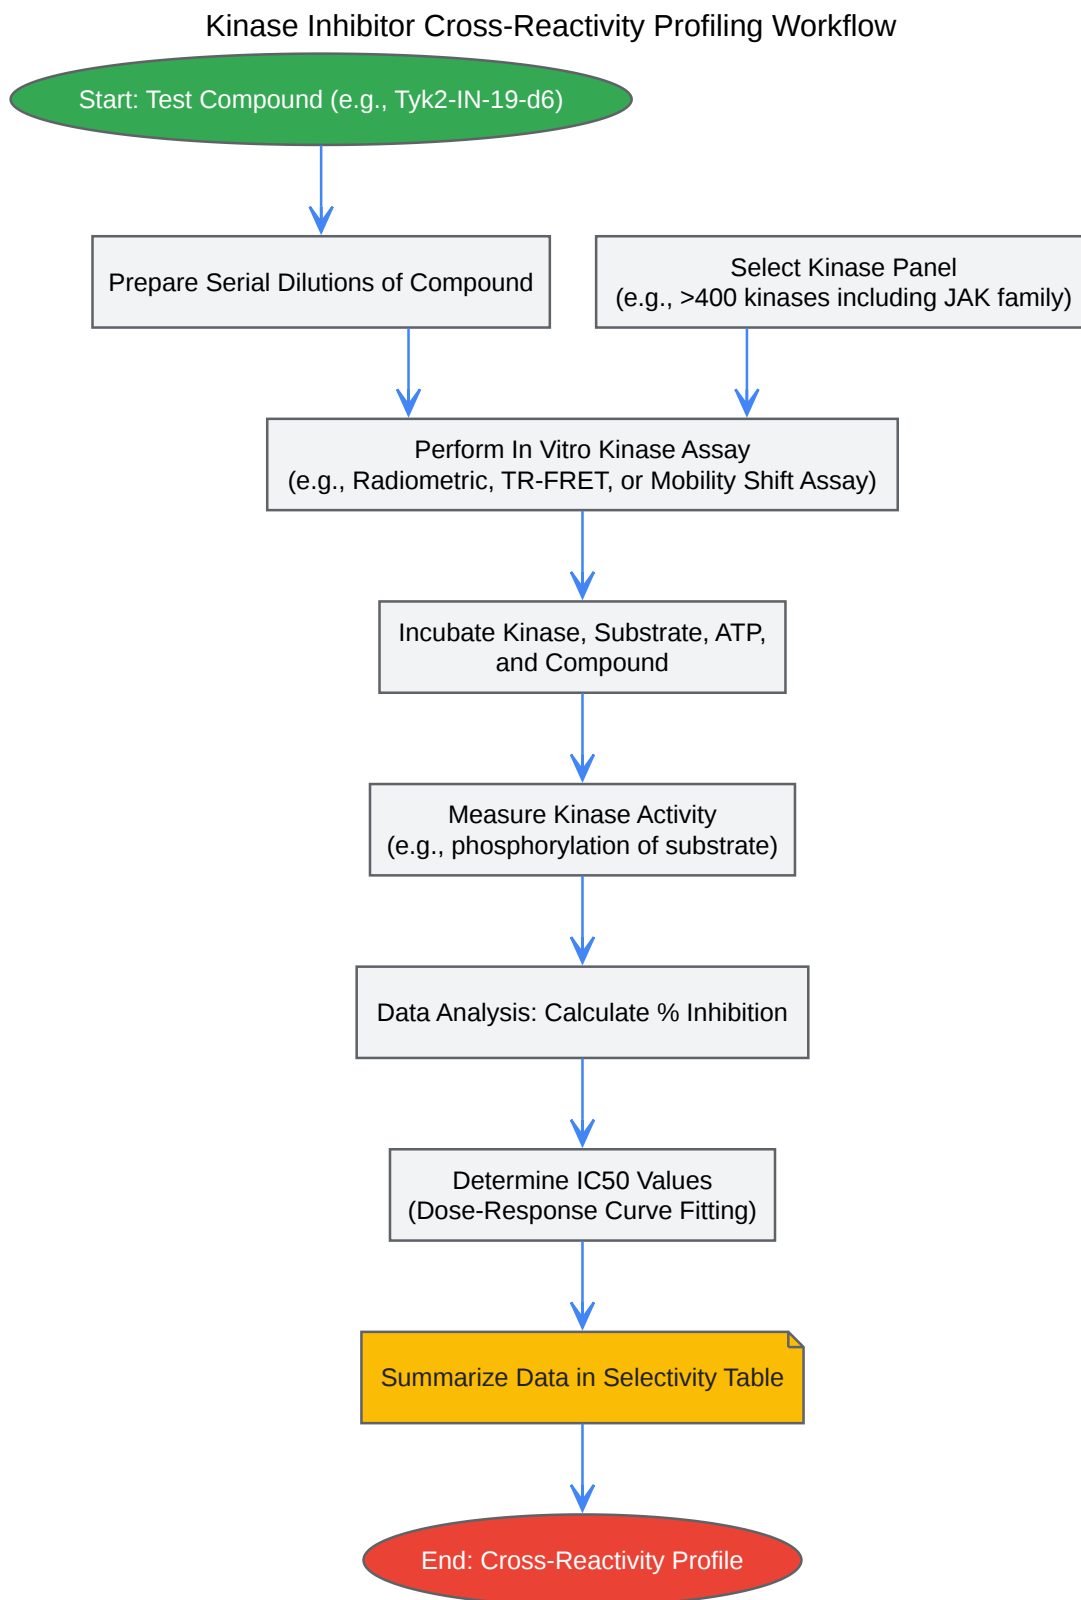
Kinase Inhibitor Cross-Reactivity Profiling Workflow

Start: Test Compound (e.g., Tyk2-IN-19-d6)

Prepare Serial Dilutions of Compound

Select Kinase Panel
(e.g., >400 kinases including JAK family)

Perform In Vitro Kinase Assay
(e.g., Radiometric, TR-FRET, or Mobility Shift Assay)

Incubate Kinase, Substrate, ATP, and Compound

Measure Kinase Activity
(e.g., phosphorylation of substrate)

Data Analysis: Calculate % Inhibition

Determine IC50 Values
(Dose-Response Curve Fitting)

Summarize Data in Selectivity Table

End: Cross-Reactivity Profile